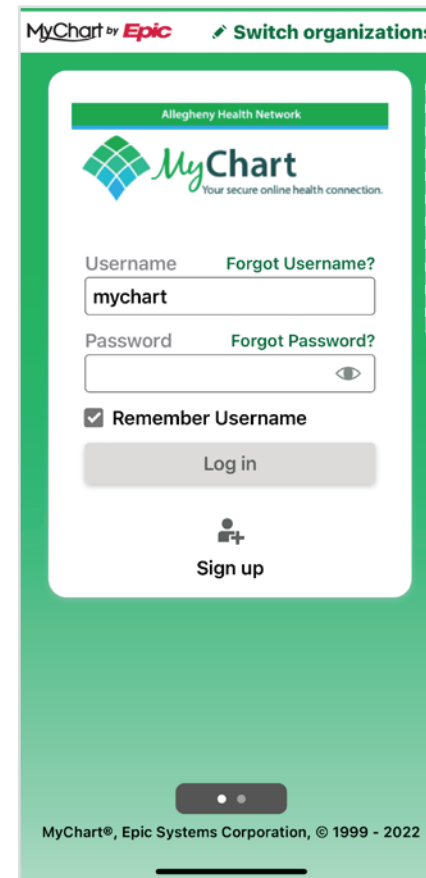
MyChart by Epic

Switch organizations

Allegheny Health Network

MyChart
Your secure online health connection.

Username
Forgot Username?

mychart

Password
Forgot Password?

Remember Username

Log in

Sign up

MyChart®, Epic Systems Corporation, © 1999 - 2022